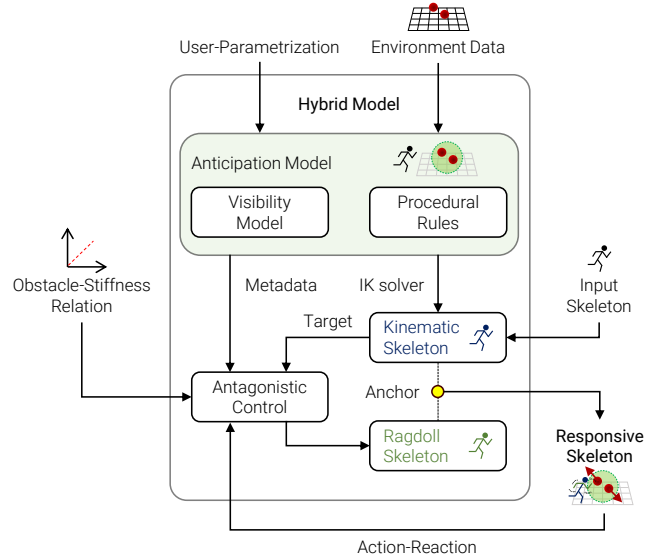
User-Parametrization

Environment Data

Hybrid Model

Anticipation Model

Visibility Model

Procedural Rules

Obstacle-Stiffness Relation

Metadata

IK solver

Input Skeleton

Target

Kinematic Skeleton

Antagonistic Control

Anchor

Ragdoll Skeleton

Responsive Skeleton

Action-Reaction